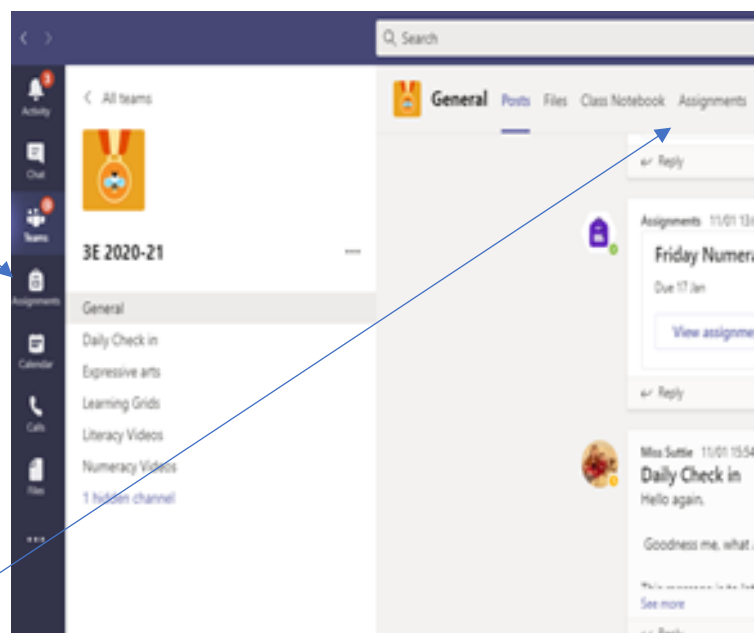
Search

Activity

Chat

Teams

Assignments

Calendar

Calls

Files

...

All teams

3E 2020-21

General

Daily Check in

Expressive arts

Learning Grids

Literacy Videos

Numeracy Videos

1 hidden channel

General Posts Files Class Notebook Assignments

Reply

Assignments 11/01 13:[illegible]

Friday Numera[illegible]

Due 17 Jan

View assignme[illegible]

Reply

Miss Suttie 11/01 15:54

Daily Check in

Hello again,

Goodness me, what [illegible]

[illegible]

See more